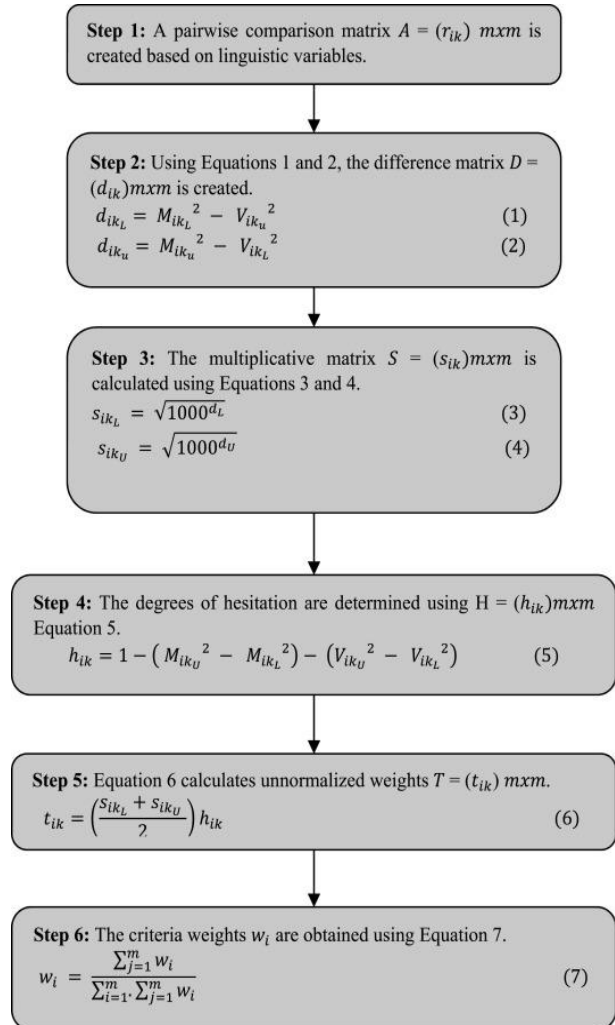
**Step 1:** A pairwise comparison matrix $A = (r_{ik})\ mxm$ is created based on linguistic variables.

**Step 2:** Using Equations 1 and 2, the difference matrix $D = (d_{ik})mxm$ is created.
$d_{ik_L} = {M_{ik_L}}^2 - {V_{ik_u}}^2$ (1)
$d_{ik_u} = {M_{ik_u}}^2 - {V_{ik_L}}^2$ (2)

**Step 3:** The multiplicative matrix $S = (s_{ik})mxm$ is calculated using Equations 3 and 4.
$s_{ik_L} = \sqrt{1000^{d_L}}$ (3)
$s_{ik_U} = \sqrt{1000^{d_U}}$ (4)

**Step 4:** The degrees of hesitation are determined using $H = (h_{ik})mxm$ Equation 5.
$h_{ik} = 1 - \left({M_{ik_U}}^2 - {M_{ik_L}}^2\right) - \left({V_{ik_U}}^2 - {V_{ik_L}}^2\right)$ (5)

**Step 5:** Equation 6 calculates unnormalized weights $T = (t_{ik})\ mxm$.
$t_{ik} = \left(\frac{s_{ik_L} + s_{ik_U}}{2}\right) h_{ik}$ (6)

**Step 6:** The criteria weights $w_i$ are obtained using Equation 7.
$w_i = \frac{\sum_{j=1}^{m} w_i}{\sum_{i=1}^{m} \sum_{j=1}^{m} w_i}$ (7)